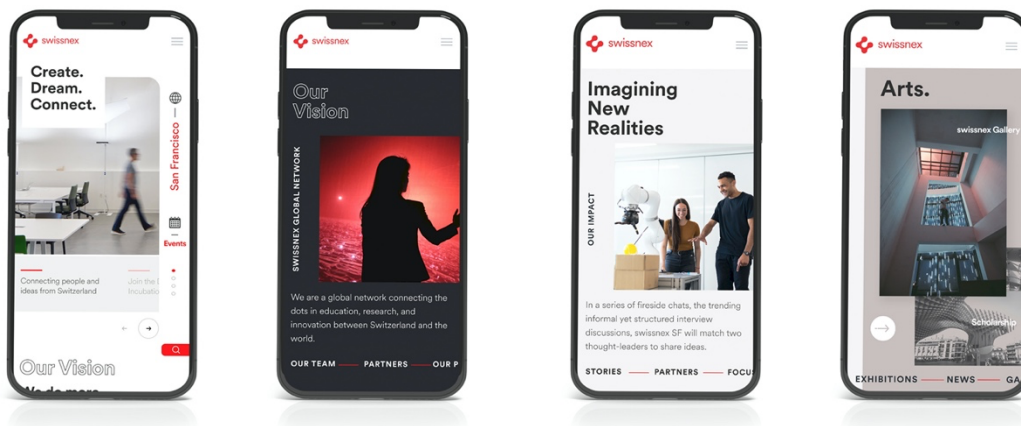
swissnex

Create. Dream. Connect.

San Francisco

Events

Connecting people and ideas from Switzerland

Join the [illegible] Incubato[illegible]

Our Vision

We do more

swissnex

Our Vision

SWISSNEX GLOBAL NETWORK

We are a global network connecting the dots in education, research, and innovation between Switzerland and the world.

OUR TEAM PARTNERS OUR P

swissnex

Imagining New Realities

OUR IMPACT

In a series of fireside chats, the trending informal yet structured interview discussions, swissnex SF will match two thought-leaders to share ideas.

STORIES PARTNERS FOCU

swissnex

Arts.

swissnex Gallery

Scholarship

EXHIBITIONS NEWS GA